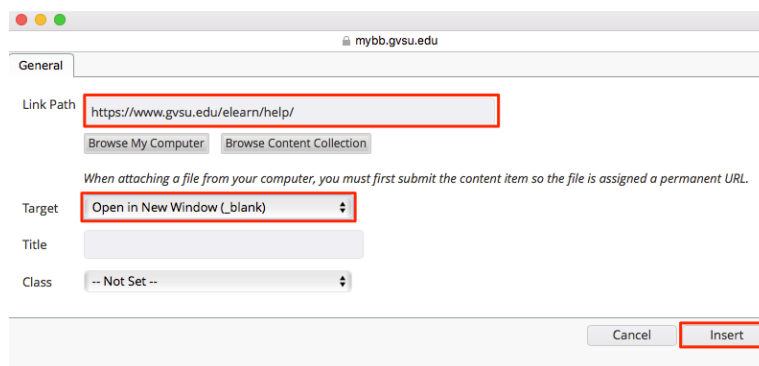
mybb.gvsu.edu

General

Link Path https://www.gvsu.edu/elearn/help/

Browse My Computer Browse Content Collection

When attaching a file from your computer, you must first submit the content item so the file is assigned a permanent URL.

Target Open in New Window (_blank)

Title

Class -- Not Set --

Cancel Insert